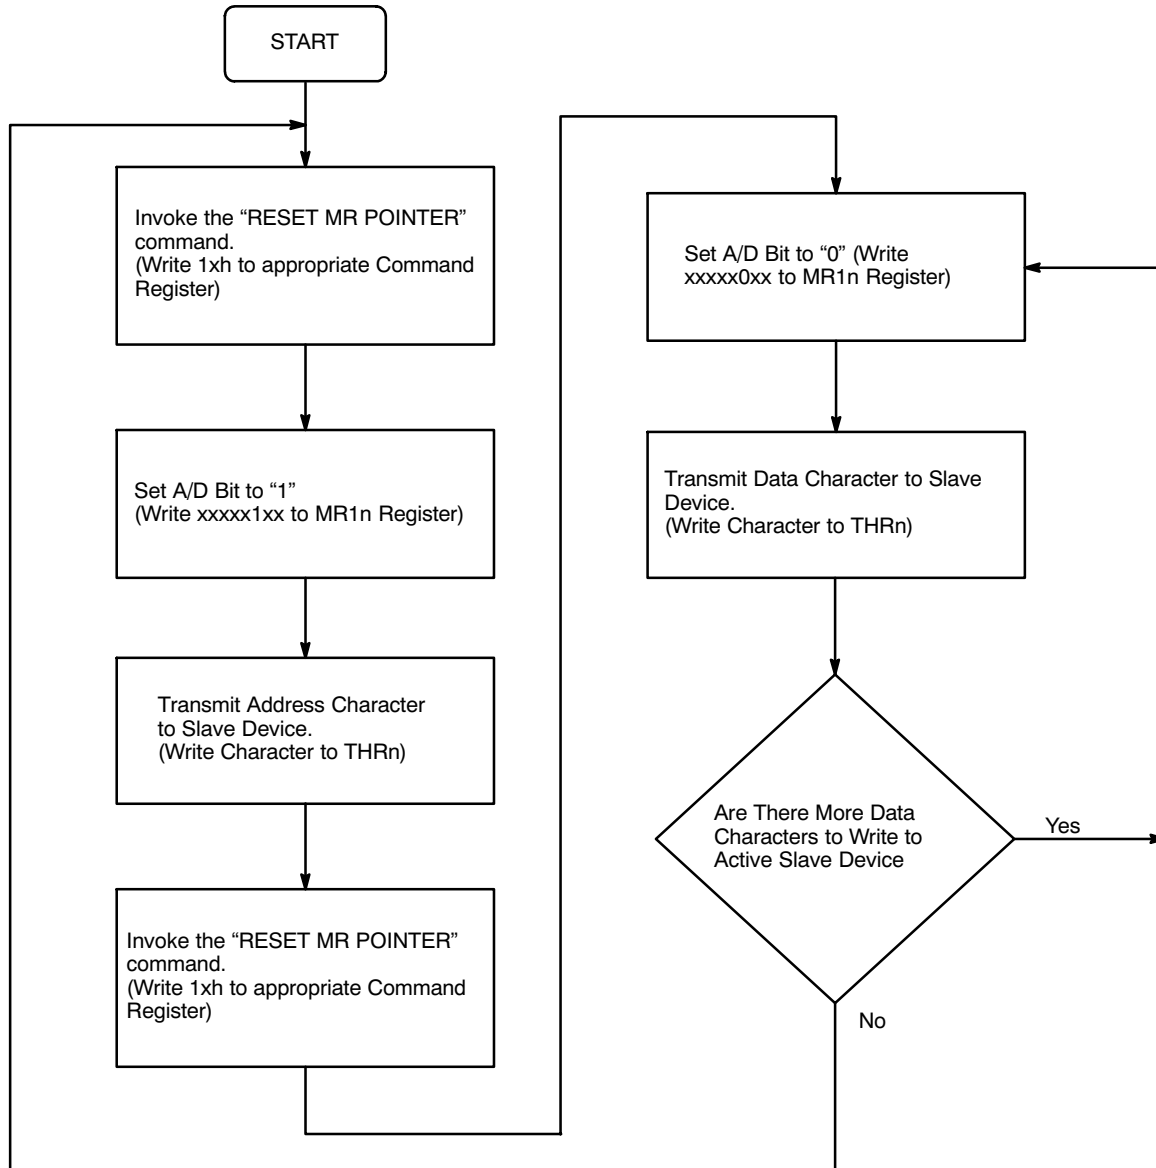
START

Invoke the “RESET MR POINTER” command.
(Write 1xh to appropriate Command Register)

Set A/D Bit to “1”
(Write xxxxx1xx to MR1n Register)

Transmit Address Character to Slave Device.
(Write Character to THRn)

Invoke the “RESET MR POINTER” command.
(Write 1xh to appropriate Command Register)

Set A/D Bit to “0” (Write xxxxx0xx to MR1n Register)

Transmit Data Character to Slave Device.
(Write Character to THRn)

Are There More Data Characters to Write to Active Slave Device

Yes

No